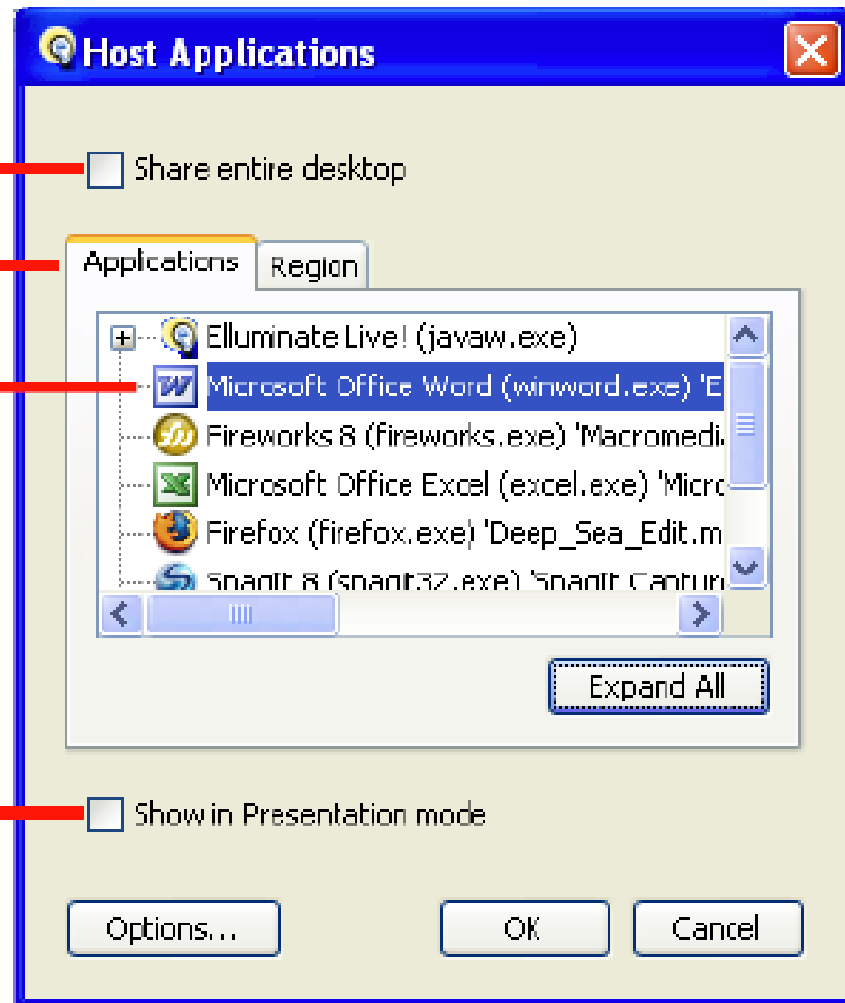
Host Applications

Share entire desktop

Applications | Region

Elluminate Live! (javaw.exe)
Microsoft Office Word (winword.exe) 'E
Fireworks 8 (fireworks.exe) 'Macromedi
Microsoft Office Excel (excel.exe) 'Micro
Firefox (firefox.exe) 'Deep_Sea_Edit.m
SnagIt 8 (snagit32.exe) 'SnagIt Captur

Expand All

Show in Presentation mode

Options... OK Cancel